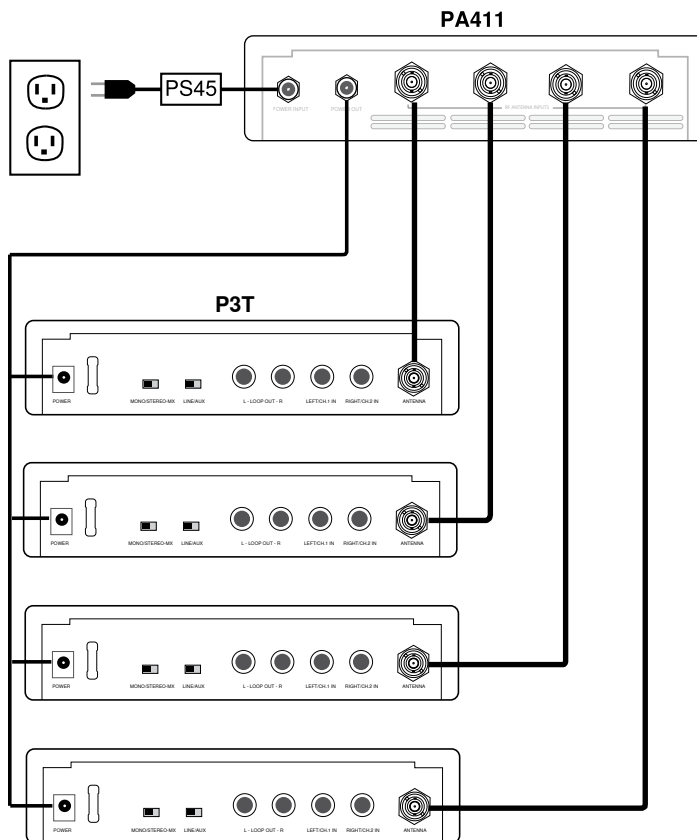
PA411

PS45

POWER INPUT

POWER OUT

RF ANTENNA INPUTS

P3T

POWER

MONO/STEREO-MX

LINE/AUX

L - LOOP OUT - R

LEFT/CH.1 IN

RIGHT/CH.2 IN

ANTENNA

POWER

MONO/STEREO-MX

LINE/AUX

L - LOOP OUT - R

LEFT/CH.1 IN

RIGHT/CH.2 IN

ANTENNA

POWER

MONO/STEREO-MX

LINE/AUX

L - LOOP OUT - R

LEFT/CH.1 IN

RIGHT/CH.2 IN

ANTENNA

POWER

MONO/STEREO-MX

LINE/AUX

L - LOOP OUT - R

LEFT/CH.1 IN

RIGHT/CH.2 IN

ANTENNA